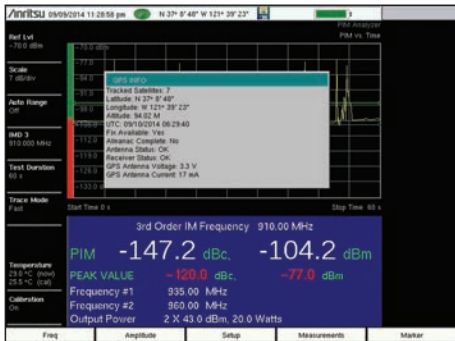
/Inritsu 09/09/2014 11:28:58 pm N 37° 8' 48" W 121° 39' 23"

PIM Analyzer
PIM vs. Time

Ref Lvl
-70.0 dBm

Scale
7 dB/div

Auto Range
Off

IMD 3
910.000 MHz

Test Duration
60 s

Trace Mode
Fast

-70.0 dBm
-77.0
-84.0
-91.0
-98.0
-105.0
-112.0
-119.0
-126.0
-133.0

GPS INFO
Tracked Satellites: 7
Latitude: N 37° 8' 48"
Longitude: W 121° 39' 23"
Altitude: 94.02 M
UTC: 09/10/2014 06:29:40
Fix Available: Yes
Almanac Complete: No
Antenna Status: OK
Receiver Status: OK
GPS Antenna Voltage: 3.3 V
GPS Antenna Current: 17 mA

Start Time 0 s
Stop Time 60 s

3rd Order IM Frequency 910.00 MHz

PIM -147.2 dBc, -104.2 dBm
PEAK VALUE -120.0 dBc, -77.0 dBm
Frequency #1 935.00 MHz
Frequency #2 960.00 MHz
Output Power 2 X 43.0 dBm, 20.0 Watts

Temperature
29.0 °C (now)
25.5 °C (cal)

Calibration
On

Freq
Amplitude
Setup
Measurements
Marker